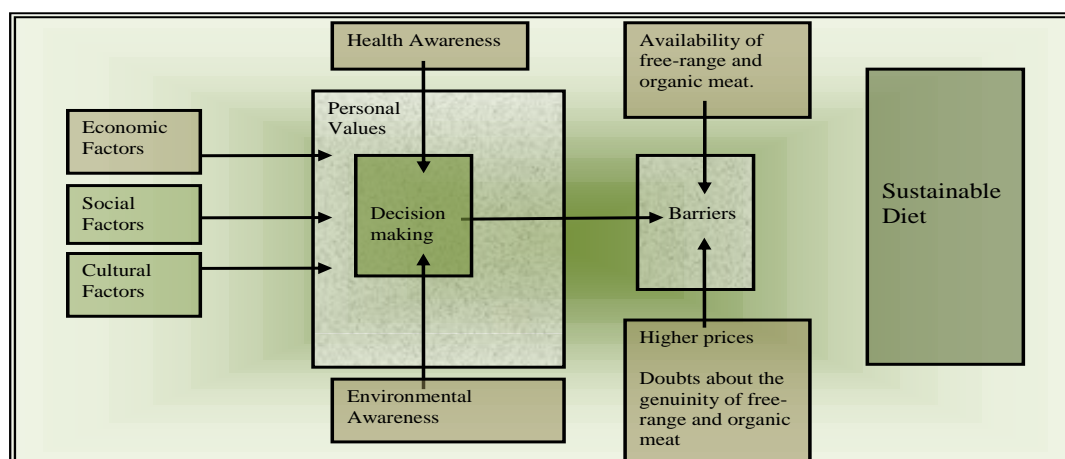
Health Awareness

Availability of free-range and organic meat.

Personal Values

Economic Factors

Social Factors

Cultural Factors

Decision making

Barriers

Sustainable Diet

Higher prices

Doubts about the genuinity of free-range and organic meat

Environmental Awareness